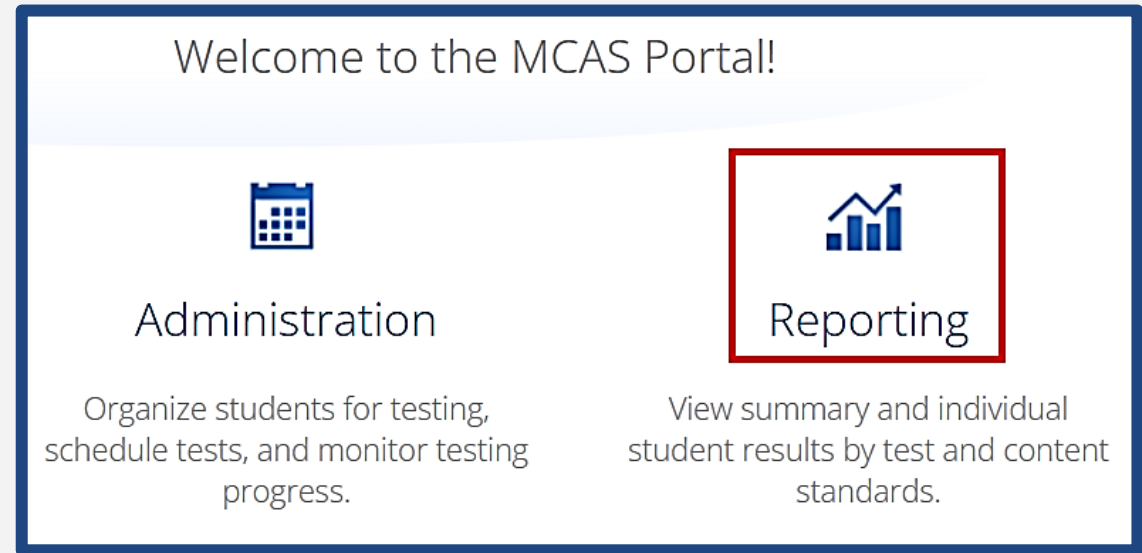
Welcome to the MCAS Portal!

Administration

Organize students for testing, schedule tests, and monitor testing progress.

Reporting

View summary and individual student results by test and content standards.